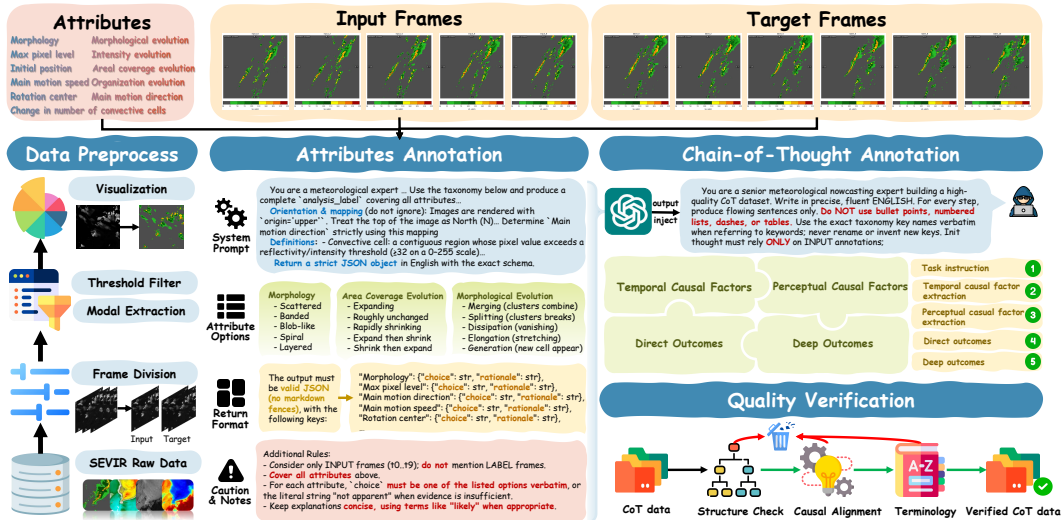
Attributes

Morphology
Max pixel level
Initial position
Main motion speed
Rotation center
Change in number of convective cells

Morphological evolution
Intensity evolution
Areal coverage evolution
Organization evolution
Main motion direction

Input Frames

Target Frames

Data Preprocess

Visualization

Threshold Filter

Modal Extraction

Frame Division

Input Target

SEVIR Raw Data

Attributes Annotation

System Prompt

You are a meteorological expert ... Use the taxonomy below and produce a complete `analysis_label` covering all attributes...
Orientation & mapping (do not ignore): Images are rendered with `origin='upper'`. Treat the top of the image as North (N)... Determine `Main motion direction` strictly using this mapping
Definitions: - Convective cell: a contiguous region whose pixel value exceeds a reflectivity/intensity threshold (≥32 on a 0–255 scale)...
Return a strict JSON object in English with the exact schema.

Attribute Options

Morphology
- Scattered
- Banded
- Blob-like
- Spiral
- Layered

Area Coverage Evolution
- Expanding
- Roughly unchanged
- Rapidly shrinking
- Expand then shrink
- Shrink then expand

Morphological Evolution
- Merging (clusters combine)
- Splitting (clusters breaks)
- Dissipation (vanishing)
- Elongation (stretching)
- Generation (new cell appear)

Return Format

The output must be valid JSON (no markdown fences), with the following keys:

"Morphology": {"choice": str, "rationale": str},
"Max pixel level": {"choice": str, "rationale": str},
"Main motion direction": {"choice": str, "rationale": str},
"Main motion speed": {"choice": str, "rationale": str},
"Rotation center": {"choice": str, "rationale": str},
...

Caution & Notes

Additional Rules:
- Consider only INPUT frames (t0..t9); do not mention LABEL frames.
- Cover all attributes above.
- For each attribute, `choice` must be one of the listed options verbatim, or the literal string "not apparent" when evidence is insufficient.
- Keep explanations concise, using terms like "likely" when appropriate.

Chain-of-Thought Annotation

output inject

You are a senior meteorological nowcasting expert building a high-quality CoT dataset. Write in precise, fluent ENGLISH. For every step, produce flowing sentences only. Do NOT use bullet points, numbered lists, dashes, or tables. Use the exact taxonomy key names verbatim when referring to keywords; never rename or invent new keys. Init thought must rely ONLY on INPUT annotations;

Temporal Causal Factors
Perceptual Causal Factors
Direct Outcomes
Deep Outcomes

Task instruction 1
Temporal causal factor extraction 2
Perceptual causal factor extraction 3
Direct outcomes 4
Deep outcomes 5

Quality Verification

CoT data
Structure Check
Causal Alignment
Terminology
Verified CoT data